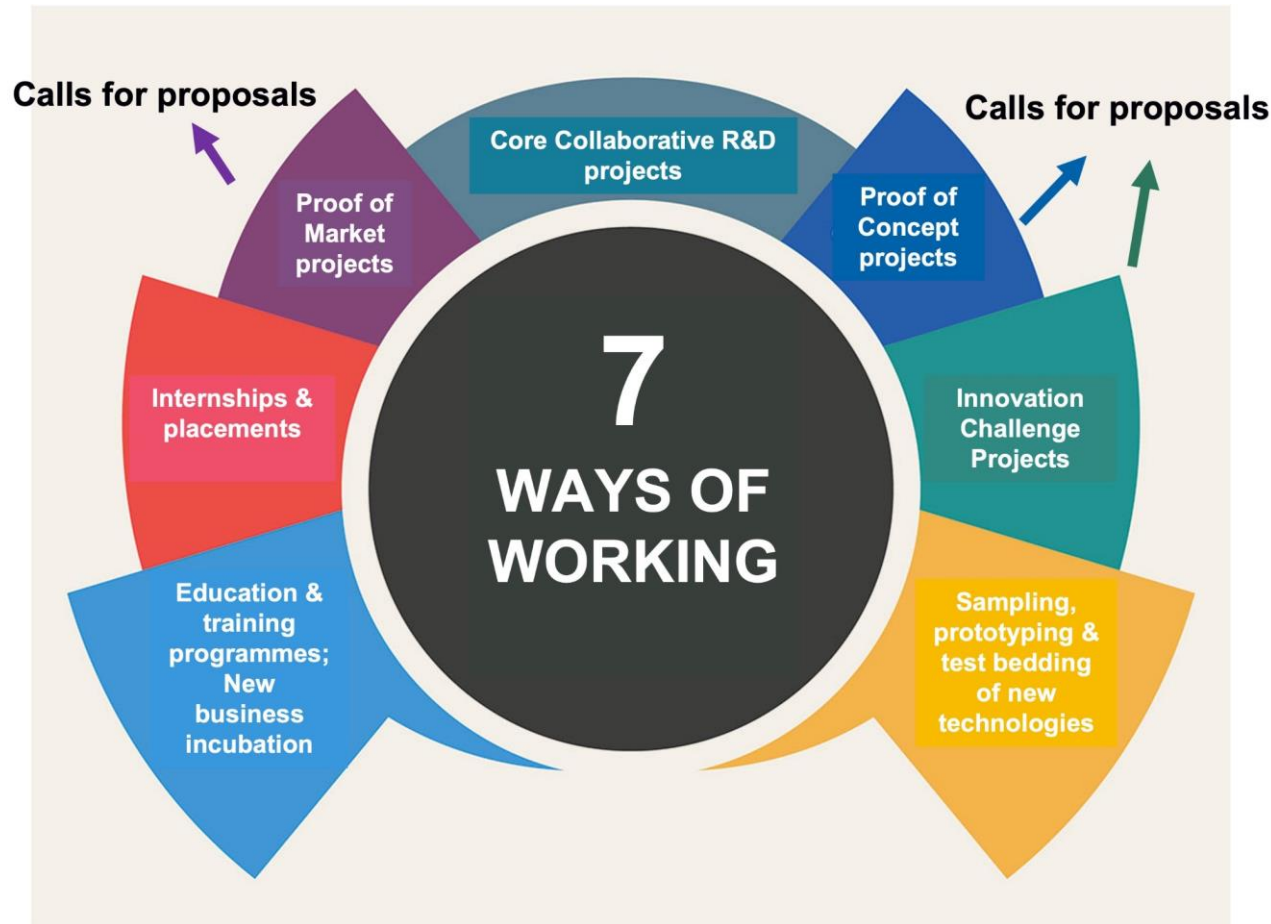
Calls for proposals

Calls for proposals

Core Collaborative R&D projects

Proof of Market projects

Proof of Concept projects

7

WAYS OF WORKING

Internships & placements

Innovation Challenge Projects

Education & training programmes; New business incubation

Sampling, prototyping & test bedding of new technologies